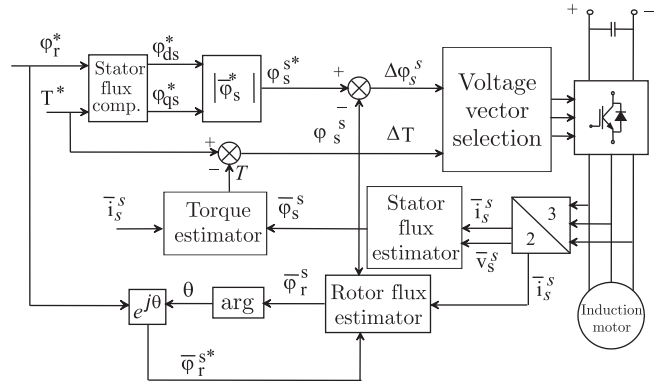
+ −

$\varphi_r^*$

Stator flux comp.

$\varphi_{ds}^*$

$\varphi_{qs}^*$

$|\overline{\varphi}_s^*|$

$\varphi_s^{s*}$

+

−

$\Delta\varphi_s^s$

Voltage vector selection

$T^*$

$\varphi_s^s$

$\Delta T$

+

−

$T$

$\overline{i}_s^s$

Torque estimator

$\overline{\varphi}_s^s$

Stator flux estimator

$\overline{i}_s^s$

$\overline{v}_s^s$

3

2

$\overline{i}_s^s$

$e^{j\theta}$

$\theta$

arg

$\overline{\varphi}_r^s$

Rotor flux estimator

Induction motor

$\overline{\varphi}_r^{s*}$